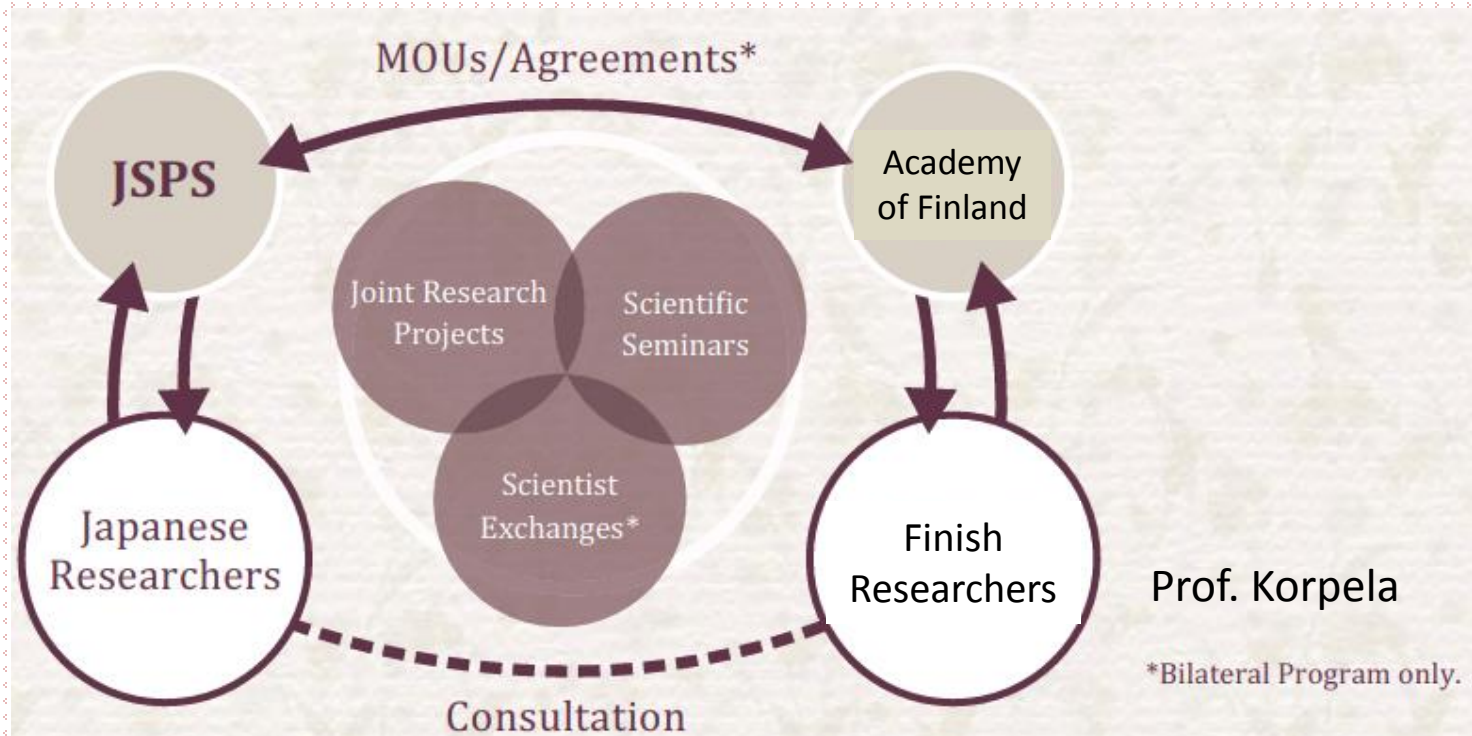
MOUs/Agreements*

JSPS

Academy of Finland

Joint Research Projects

Scientific Seminars

Scientist Exchanges*

Japanese Researchers

Finish Researchers

Prof. Korpela

*Bilateral Program only.

Consultation